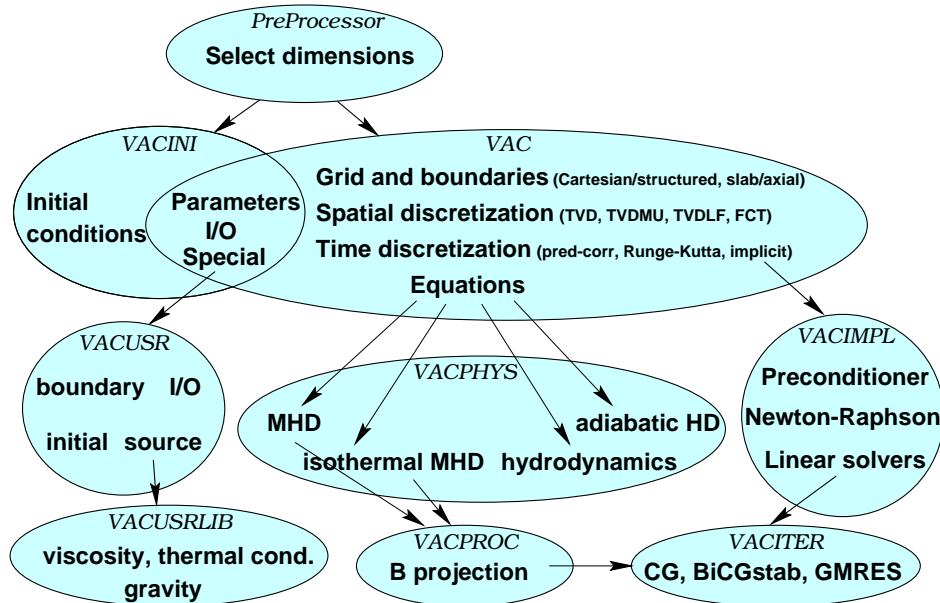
PreProcessor
Select dimensions

VACINI
Initial conditions

Parameters
I/O
Special

VAC
Grid and boundaries (Cartesian/structured, slab/axial)
Spatial discretization (TVD, TVDMU, TVDLF, FCT)
Time discretization (pred-corr, Runge-Kutta, implicit)
Equations

VACUSR
boundary I/O
initial source

VACPHYS
MHD
adiabatic HD
isothermal MHD hydrodynamics

VACIMPL
Preconditioner
Newton-Raphson
Linear solvers

VACUSRLIB
viscosity, thermal cond.
gravity

VACPROC
B projection

VACITER
CG, BiCGstab, GMRES